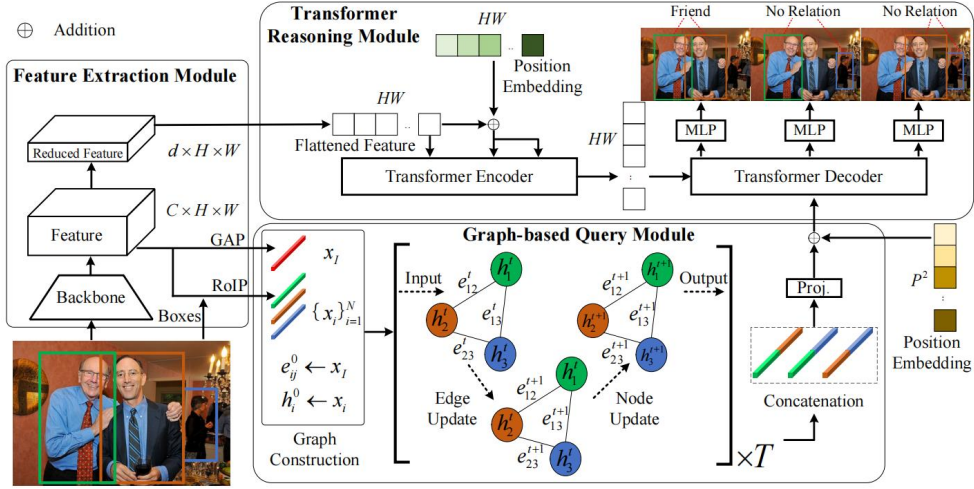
$\oplus$ Addition

Transformer Reasoning Module

$HW$

Position Embedding

Friend

No Relation

No Relation

Feature Extraction Module

Reduced Feature

$d \times H \times W$

$HW$

Flattened Feature

$HW$

MLP

MLP

MLP

Transformer Encoder

Transformer Decoder

Feature

$C \times H \times W$

GAP

Graph-based Query Module

$x_I$

Backbone

RoIP

$\{x_i\}_{i=1}^{N}$

Input

$e_{12}^{t}$

$h_1^t$

$e_{12}^{t+1}$

$h_1^{t+1}$

Output

Proj.

$P^2$

Boxes

$h_2^t$

$e_{13}^{t}$

$h_2^{t+1}$

$e_{13}^{t+1}$

$e_{23}^{t}$

$h_3^t$

$e_{23}^{t+1}$

$h_3^{t+1}$

Position Embedding

$e_{ij}^{0} \leftarrow x_I$

$h_i^{0} \leftarrow x_i$

Edge Update

$e_{12}^{t+1}$

$h_1^t$

Node Update

Concatenation

$h_2^t$

$e_{13}^{t+1}$

Graph Construction

$e_{23}^{t+1}$

$h_3^t$

$\times T$